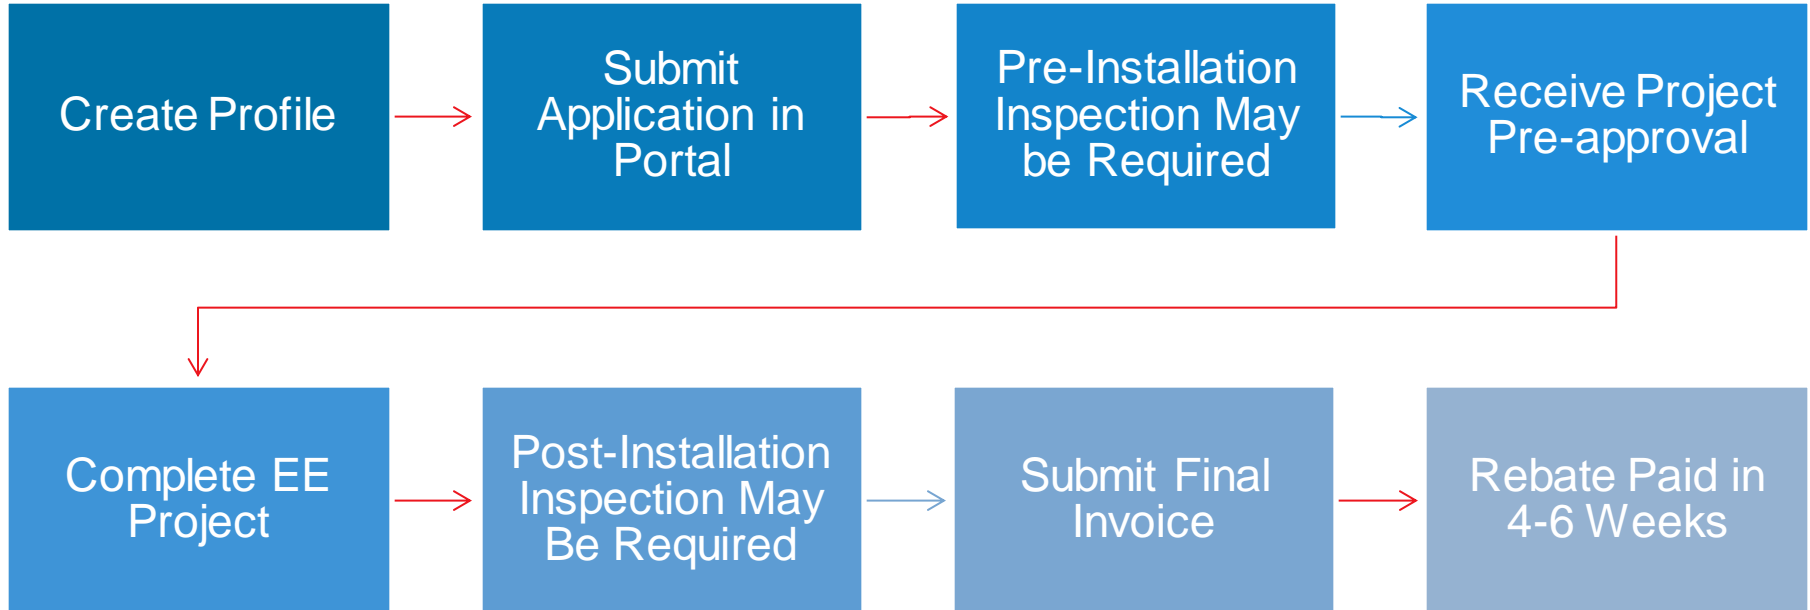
Create Profile

Submit Application in Portal

Pre-Installation Inspection May be Required

Receive Project Pre-approval

Complete EE Project

Post-Installation Inspection May Be Required

Submit Final Invoice

Rebate Paid in 4-6 Weeks